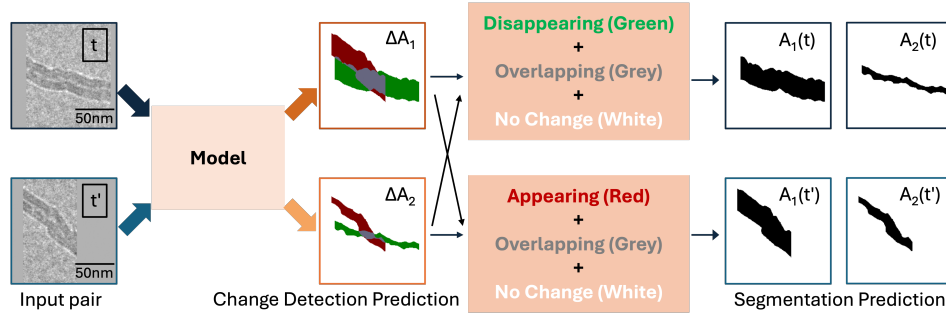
t

50nm

t'

50nm

Input pair

Model

$\Delta A_1$

$\Delta A_2$

Change Detection Prediction

Disappearing (Green)
+
Overlapping (Grey)
+
No Change (White)

Appearing (Red)
+
Overlapping (Grey)
+
No Change (White)

$A_1(t)$

$A_2(t)$

$A_1(t')$

$A_2(t')$

Segmentation Prediction